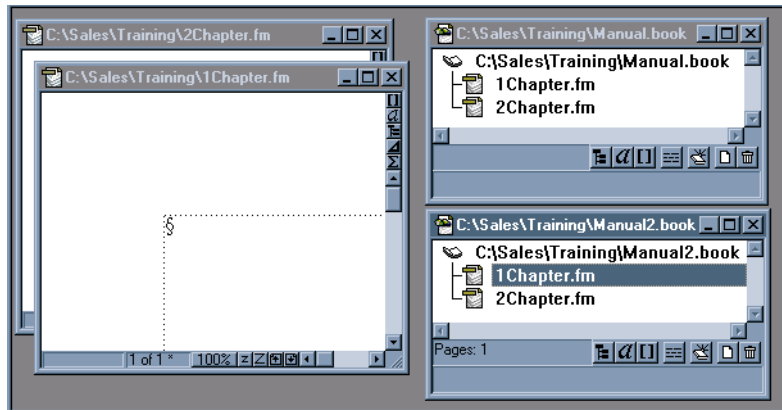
C:\Sales\Training\2Chapter.fm

C:\Sales\Training\1Chapter.fm

§

1 of 1 *

100%

C:\Sales\Training\Manual.book

C:\Sales\Training\Manual.book

1Chapter.fm

2Chapter.fm

C:\Sales\Training\Manual2.book

C:\Sales\Training\Manual2.book

1Chapter.fm

2Chapter.fm

Pages: 1